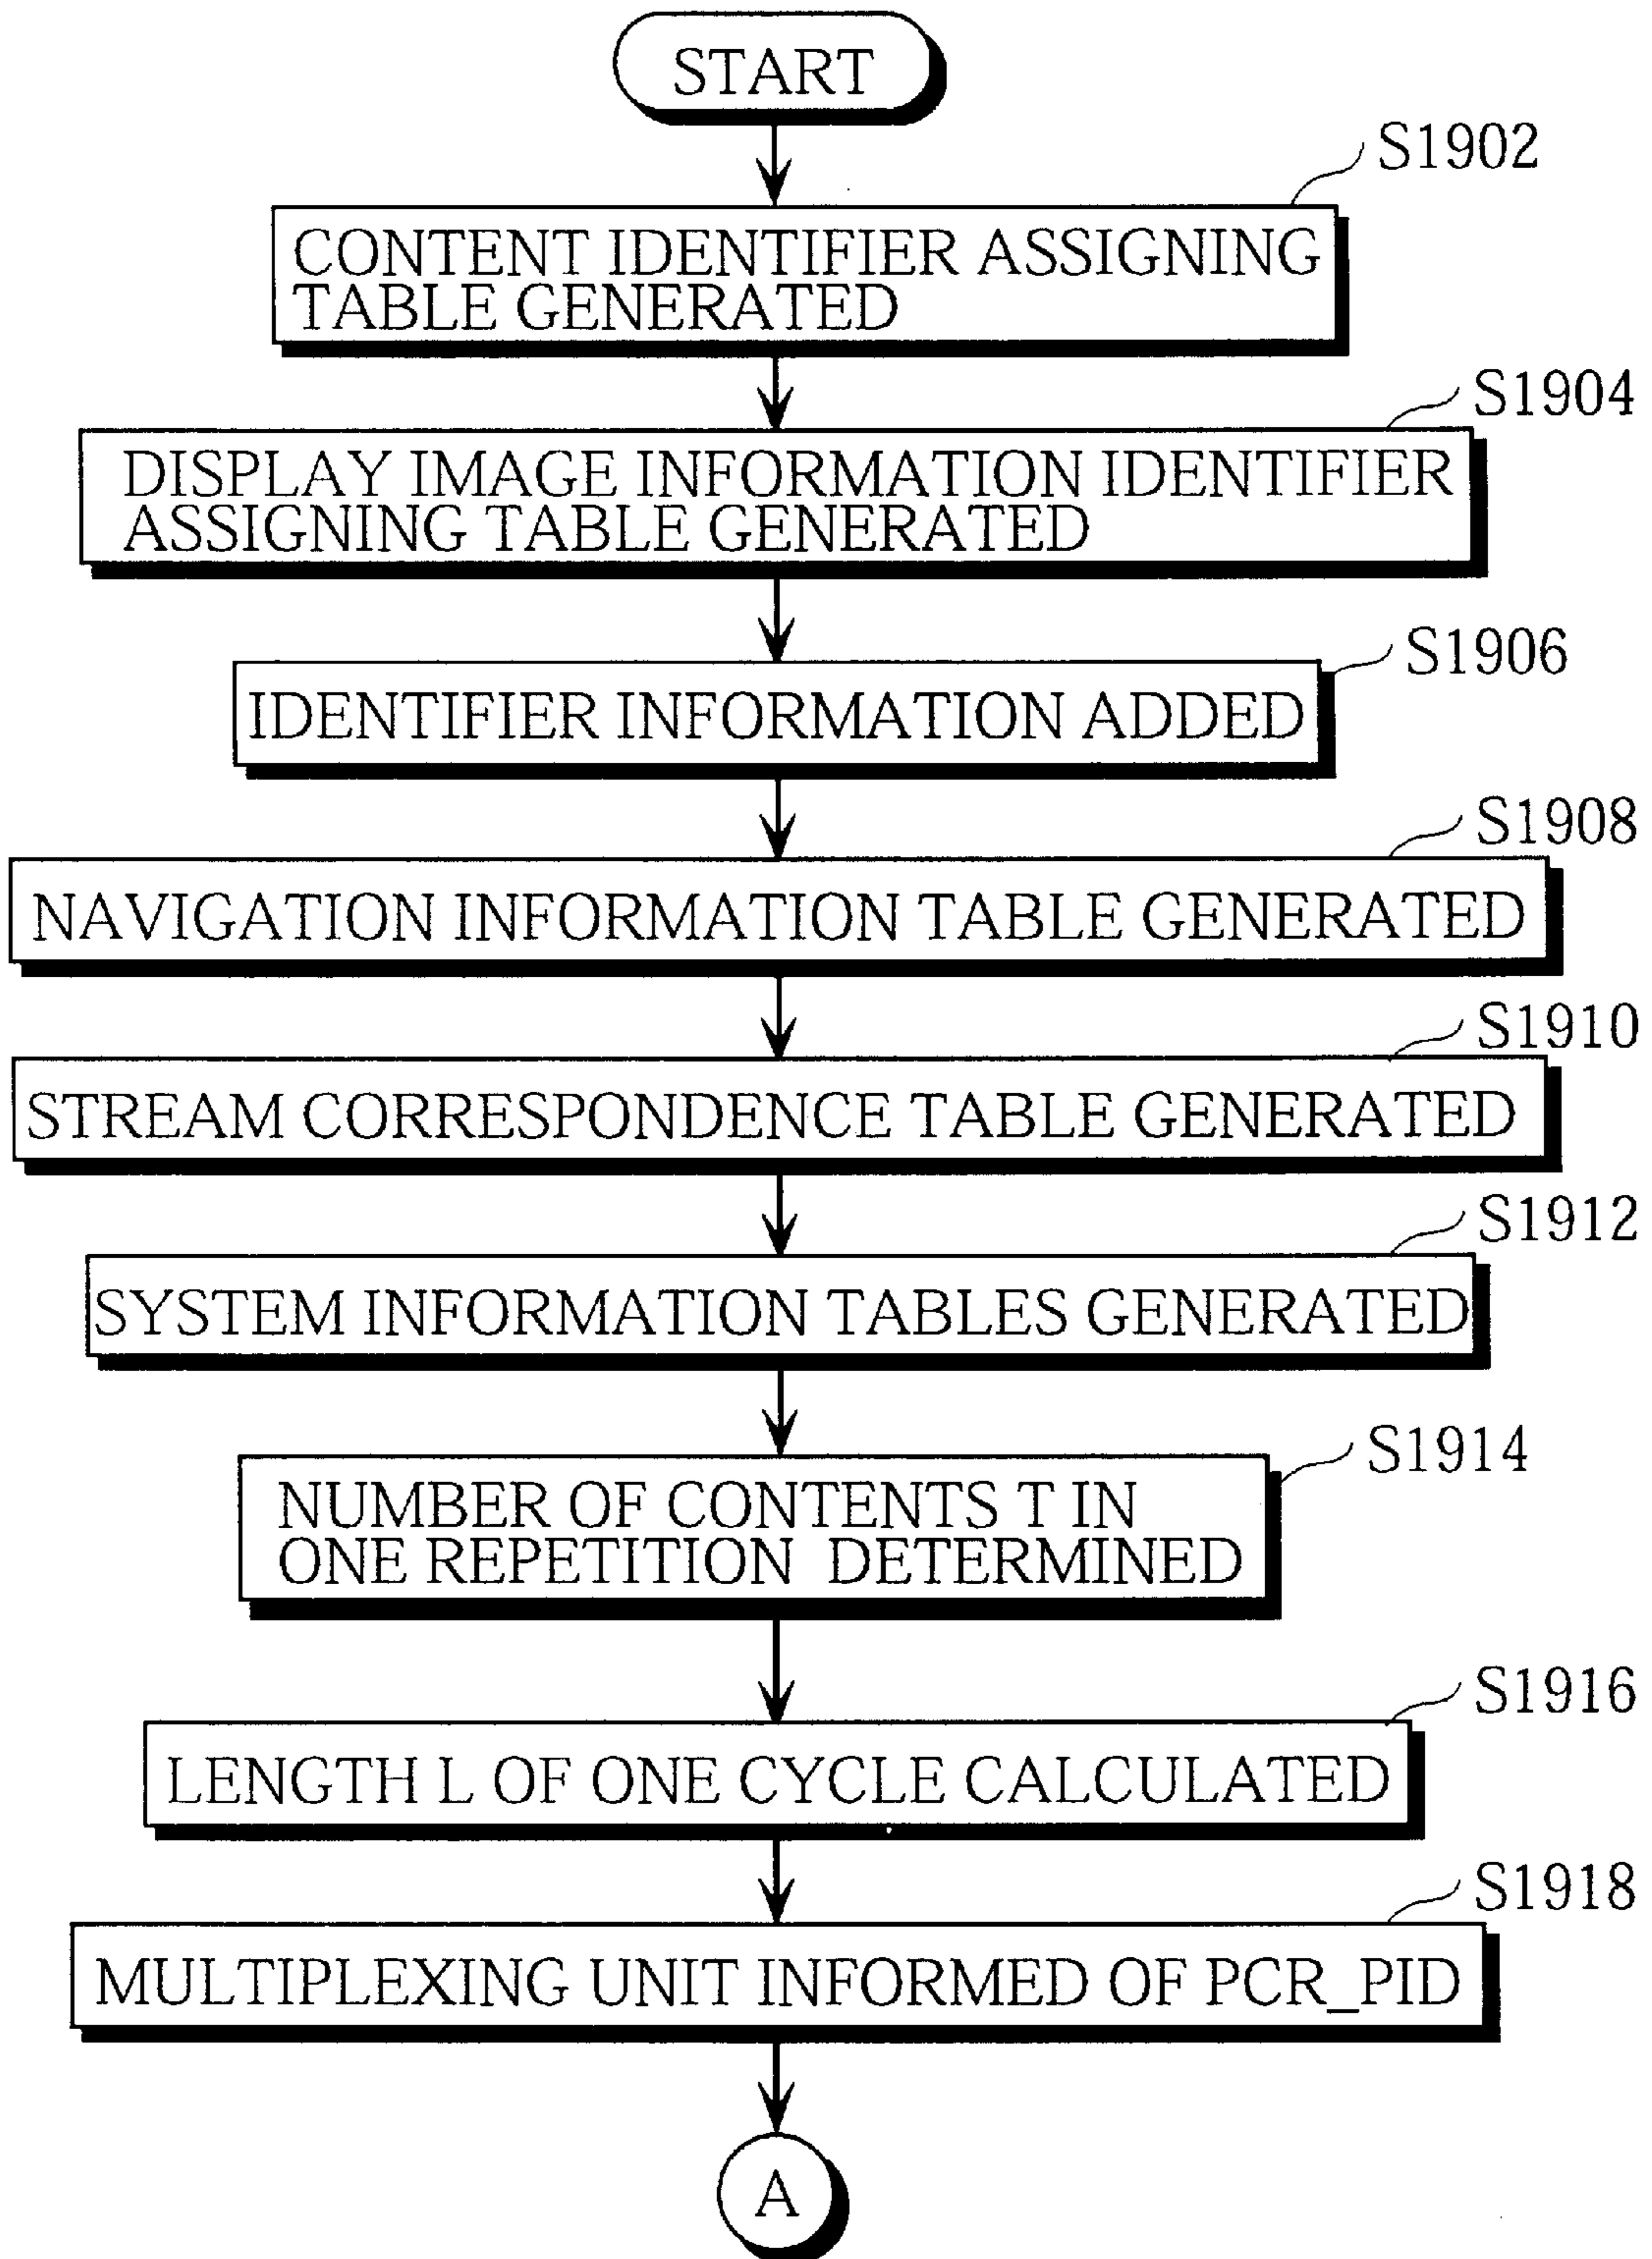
START

S1902

CONTENT IDENTIFIER ASSIGNING TABLE GENERATED

S1904

DISPLAY IMAGE INFORMATION IDENTIFIER ASSIGNING TABLE GENERATED

S1906

IDENTIFIER INFORMATION ADDED

S1908

NAVIGATION INFORMATION TABLE GENERATED

S1910

STREAM CORRESPONDENCE TABLE GENERATED

S1912

SYSTEM INFORMATION TABLES GENERATED

S1914

NUMBER OF CONTENTS T IN ONE REPETITION DETERMINED

S1916

LENGTH L OF ONE CYCLE CALCULATED

S1918

MULTIPLEXING UNIT INFORMED OF PCR_PID

A